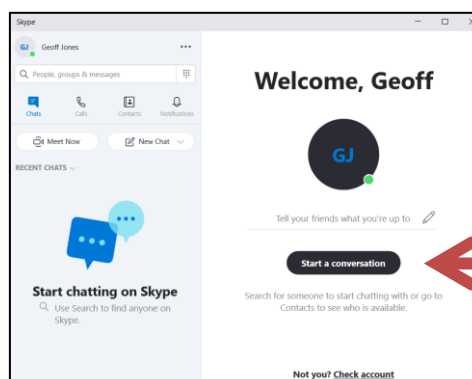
Skype

GJ Geoff Jones ...

People, groups & messages

Chats Calls Contacts Notifications

Meet Now

New Chat

RECENT CHATS

Start chatting on Skype

Use Search to find anyone on Skype.

Welcome, Geoff

GJ

Tell your friends what you're up to

Start a conversation

Search for someone to start chatting with or go to Contacts to see who is available.

Not you? Check account